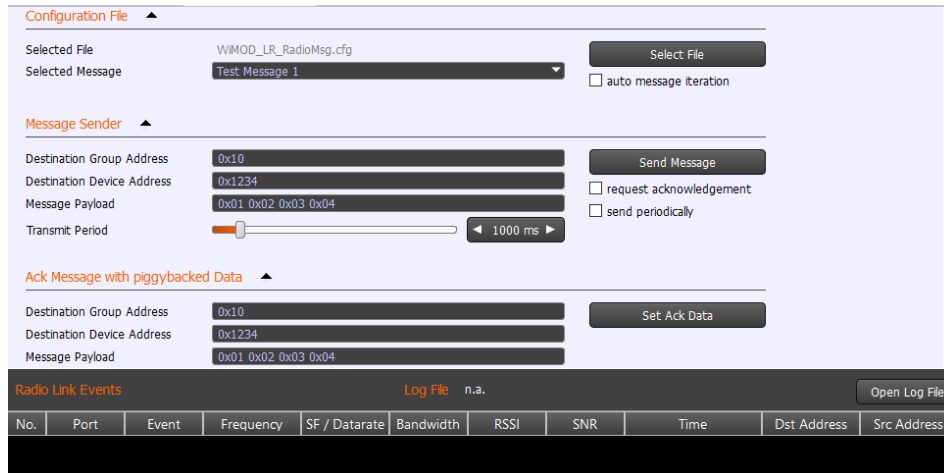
Configuration File

Selected File WiMOD_LR_RadioMsg.cfg
Selected Message Test Message 1

Select File
auto message iteration

Message Sender

Destination Group Address 0x10
Destination Device Address 0x1234
Message Payload 0x01 0x02 0x03 0x04
Transmit Period 1000 ms

Send Message
request acknowledgement
send periodically

Ack Message with piggybacked Data

Destination Group Address 0x10
Destination Device Address 0x1234
Message Payload 0x01 0x02 0x03 0x04

Set Ack Data

Radio Link Events Log File n.a. Open Log File

| No. | Port | Event | Frequency | SF / Datarate | Bandwidth | RSSI | SNR | Time | Dst Address | Src Address |
|---|---|---|---|---|---|---|---|---|---|---|